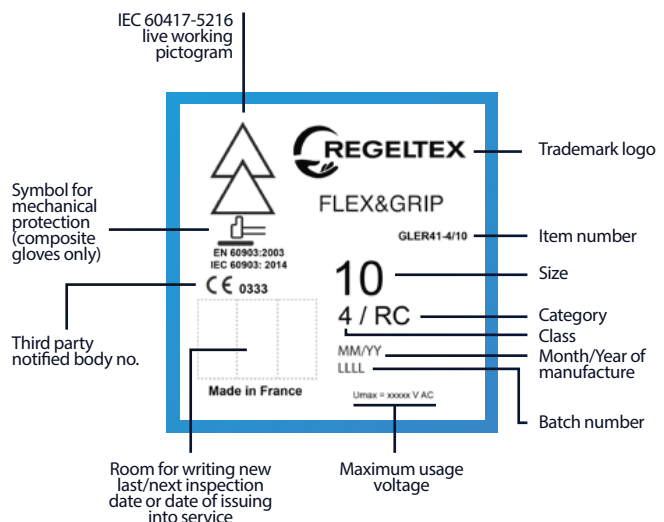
IEC 60417-5216 live working pictogram

Symbol for mechanical protection (composite gloves only)

REGELTEX

Trademark logo

FLEX&GRIP

GLER41-4/10

Item number

EN 60903:2003
IEC 60903: 2014

CE 0333

10

Size

4 / RC

Category

Class

Third party notified body no.

MM/YY

Month/Year of manufacture

LLLL

Made in France

Umax = xxxxx V AC

Batch number

Room for writing new last/next inspection date or date of issuing into service

Maximum usage voltage